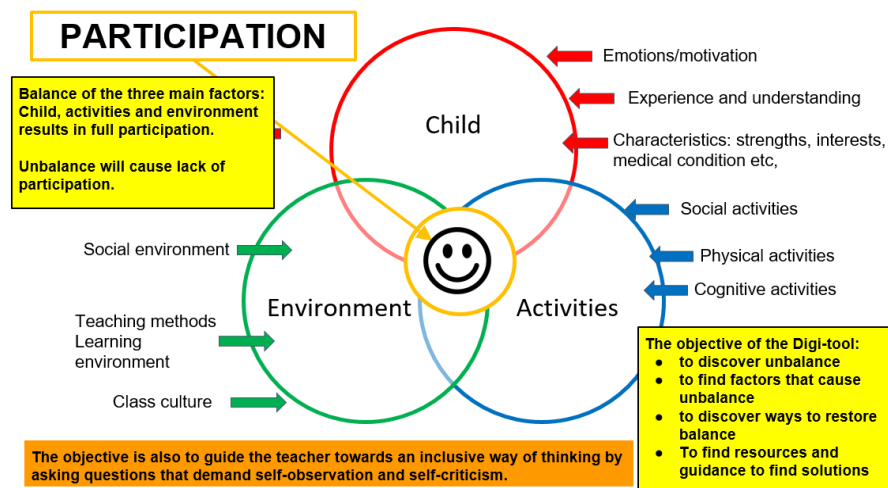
PARTICIPATION

Balance of the three main factors: Child, activities and environment results in full participation.

Unbalance will cause lack of participation.

Child

Emotions/motivation

Experience and understanding

Characteristics: strengths, interests, medical condition etc,

Social activities

Physical activities

Cognitive activities

Social environment

Teaching methods
Learning environment

Class culture

Environment

Activities

The objective of the Digi-tool:
- to discover unbalance
- to find factors that cause unbalance
- to discover ways to restore balance
- To find resources and guidance to find solutions

The objective is also to guide the teacher towards an inclusive way of thinking by asking questions that demand self-observation and self-criticism.